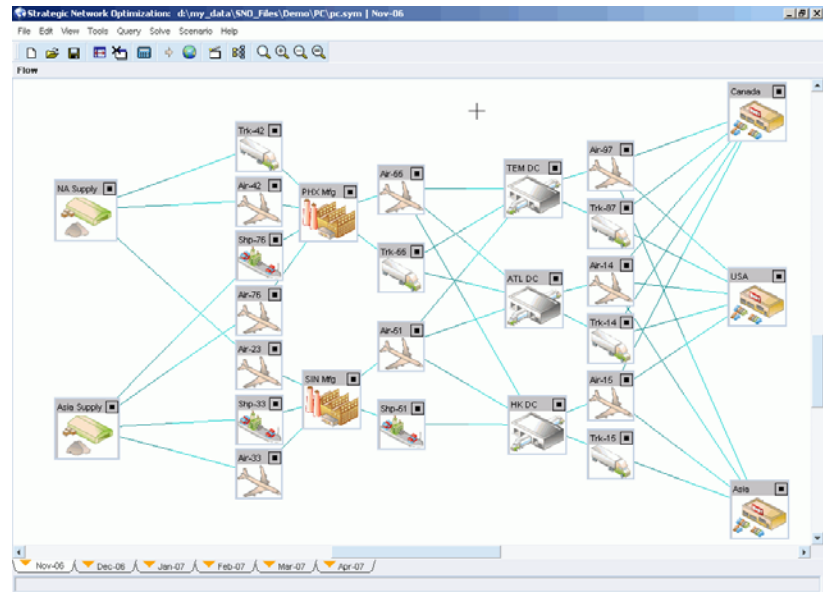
Strategic Network Optimization: d:\my_data\SNO_Files\Demo\PC\pc.sym | Nov-06

File Edit View Tools Query Solve Scenario Help

Flow

Trk-42

Air-42

Shp-76

Air-76

Air-23

Shp-33

Air-33

NA Supply

Asia Supply

PHX Mfg

SIN Mfg

Air-66

Trk-66

Air-51

Shp-51

TEM DC

ATL DC

HK DC

Air-97

Trk-97

Air-14

Trk-14

Air-15

Trk-15

Canada

USA

Asia

Nov-06 Dec-06 Jan-07 Feb-07 Mar-07 Apr-07